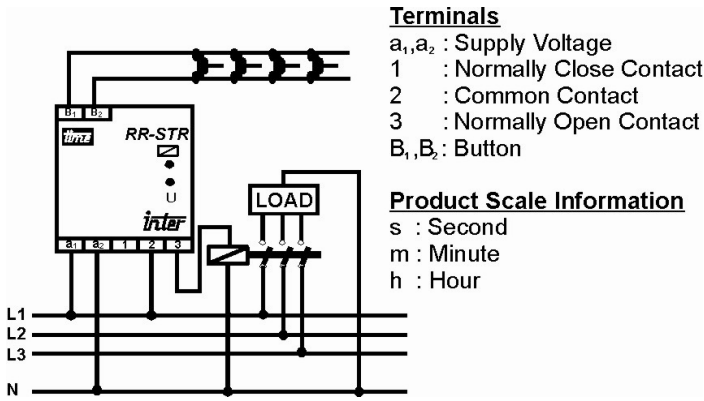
$B_1$ $B_2$
time
RR-STR
U
inter
$a_1$ $a_2$ 1 2 3
LOAD
L1
L2
L3
N

**Terminals**
$a_1$,$a_2$ : Supply Voltage
1 : Normally Close Contact
2 : Common Contact
3 : Normally Open Contact
$B_1$,$B_2$: Button

**Product Scale Information**
s : Second
m : Minute
h : Hour